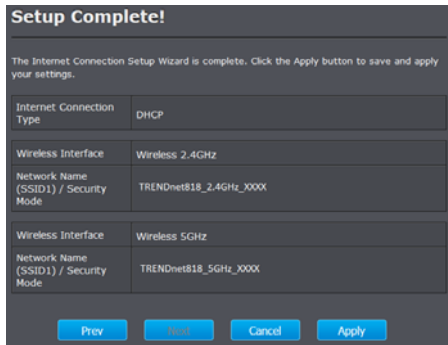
Setup Complete!

The Internet Connection Setup Wizard is complete. Click the Apply button to save and apply your settings.

| Internet Connection Type | DHCP |
|---|---|

| Wireless Interface | Wireless 2.4GHz |
|---|---|
| Network Name (SSID1) / Security Mode | TRENDnet818_2.4GHz_XXXX |

| Wireless Interface | Wireless 5GHz |
|---|---|
| Network Name (SSID1) / Security Mode | TRENDnet818_5GHz_XXXX |

Prev Next Cancel Apply